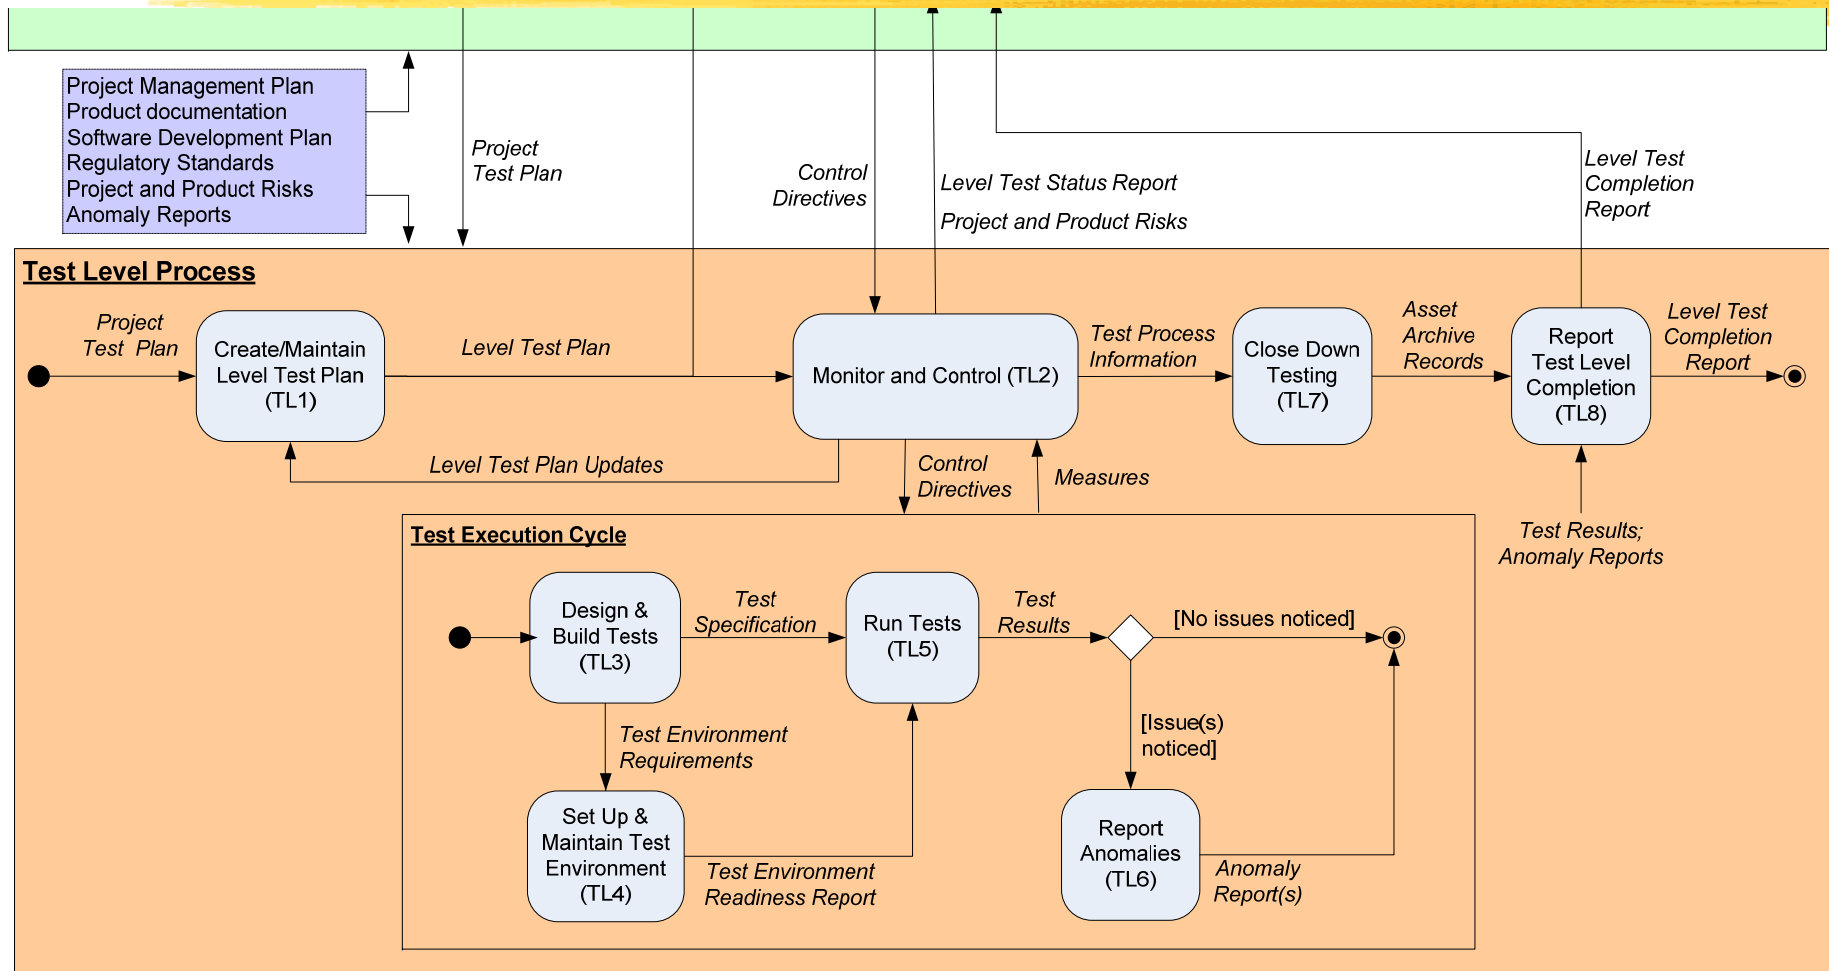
Project Management Plan
Product documentation
Software Development Plan
Regulatory Standards
Project and Product Risks
Anomaly Reports

Project Test Plan

Control Directives

Level Test Status Report

Project and Product Risks

Level Test Completion Report

Test Level Process

Project Test Plan

Create/Maintain Level Test Plan (TL1)

Level Test Plan

Monitor and Control (TL2)

Test Process Information

Close Down Testing (TL7)

Asset Archive Records

Report Test Level Completion (TL8)

Level Test Completion Report

Level Test Plan Updates

Control Directives

Measures

Test Results; Anomaly Reports

Test Execution Cycle

Design & Build Tests (TL3)

Test Specification

Run Tests (TL5)

Test Results

[No issues noticed]

Test Environment Requirements

[Issue(s) noticed]

Set Up & Maintain Test Environment (TL4)

Test Environment Readiness Report

Report Anomalies (TL6)

Anomaly Report(s)